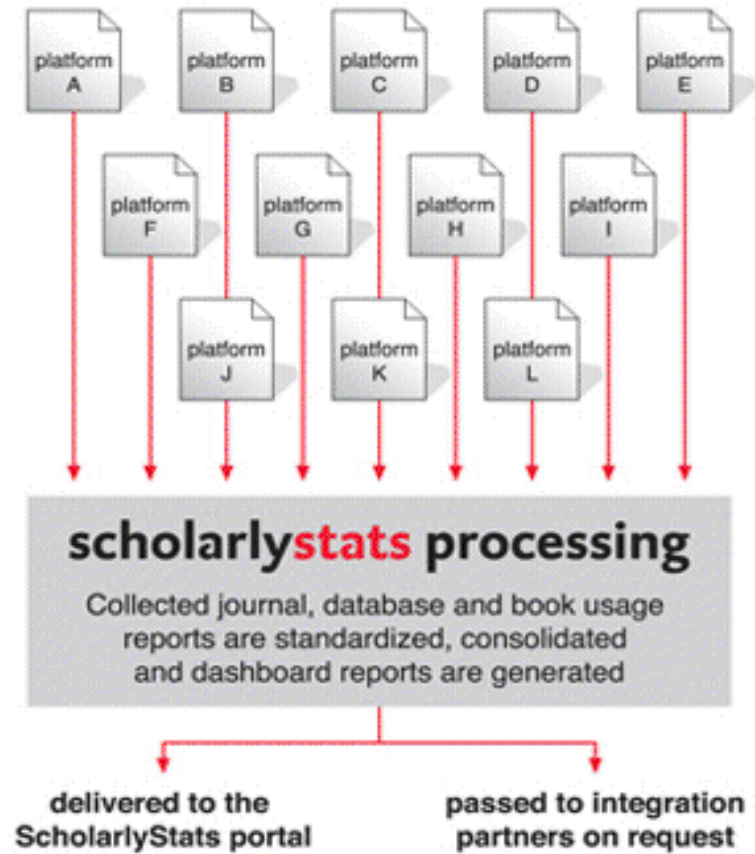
platform A

platform B

platform C

platform D

platform E

platform F

platform G

platform H

platform I

platform J

platform K

platform L

scholarlystats processing

Collected journal, database and book usage reports are standardized, consolidated and dashboard reports are generated

delivered to the ScholarlyStats portal

passed to integration partners on request